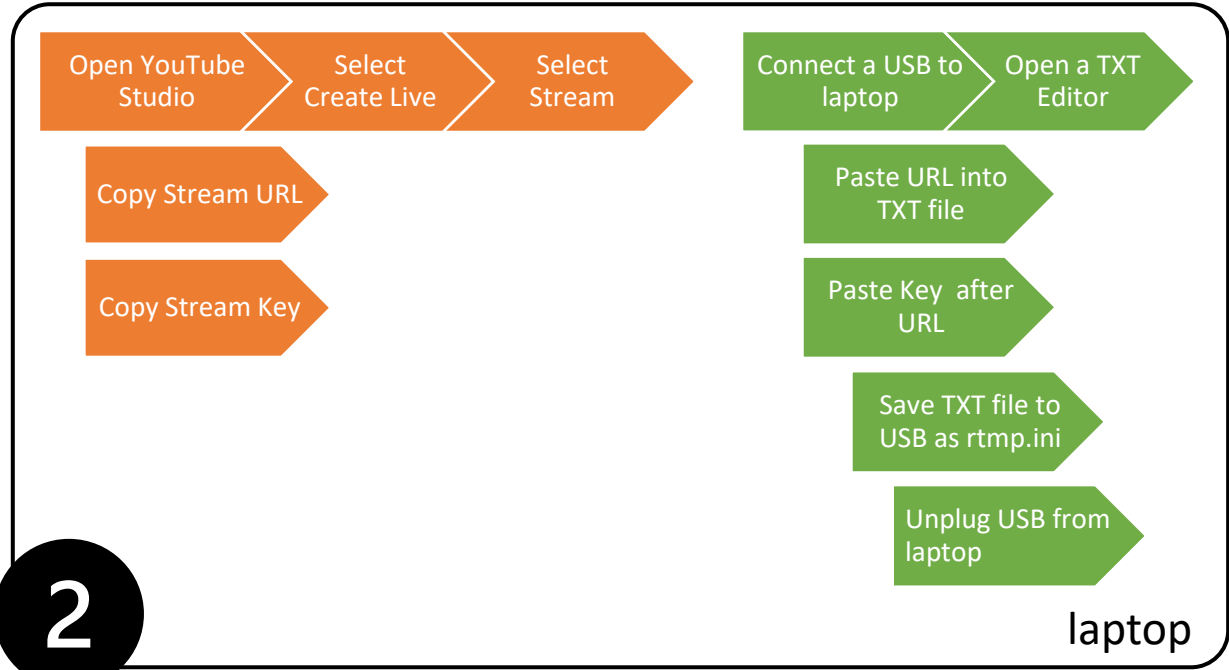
Open YouTube Studio

Select Create Live

Select Stream

Copy Stream URL

Copy Stream Key

Connect a USB to laptop

Open a TXT Editor

Paste URL into TXT file

Paste Key  after URL

Save TXT file to USB as rtmp.ini

Unplug USB from laptop

2

laptop